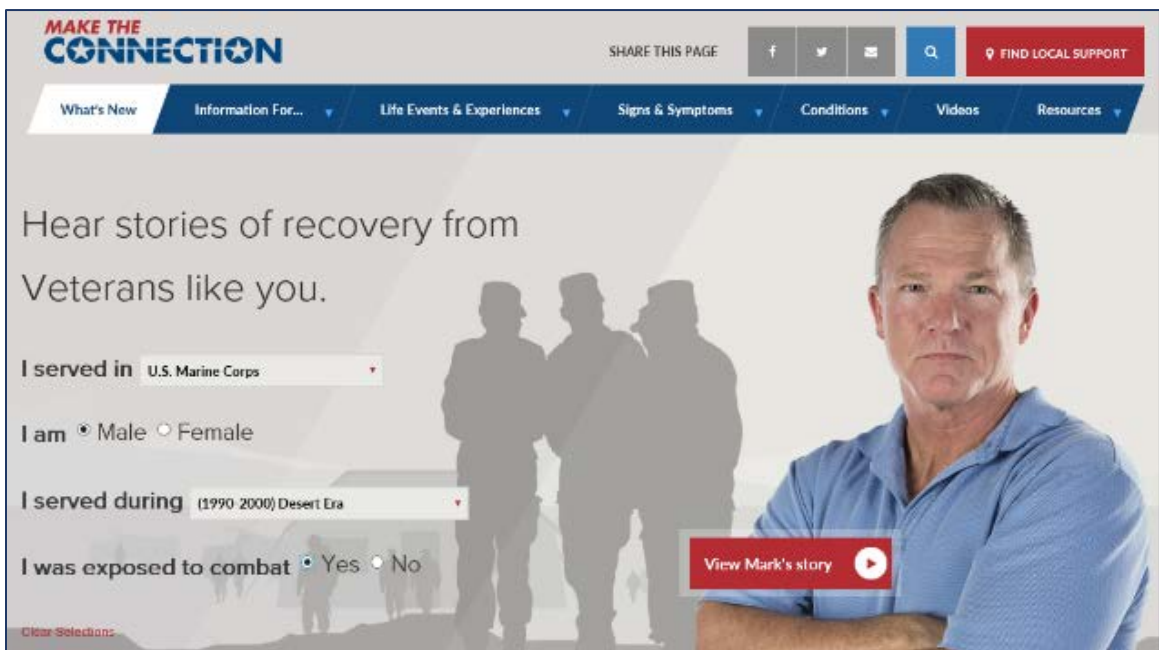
MAKE THE CONNECTION

SHARE THIS PAGE

FIND LOCAL SUPPORT

What's New | Information For... | Life Events & Experiences | Signs & Symptoms | Conditions | Videos | Resources

Hear stories of recovery from Veterans like you.

I served in U.S. Marine Corps

I am Male Female

I served during (1990-2000) Desert Era

I was exposed to combat Yes No

Clear Selections

View Mark's story